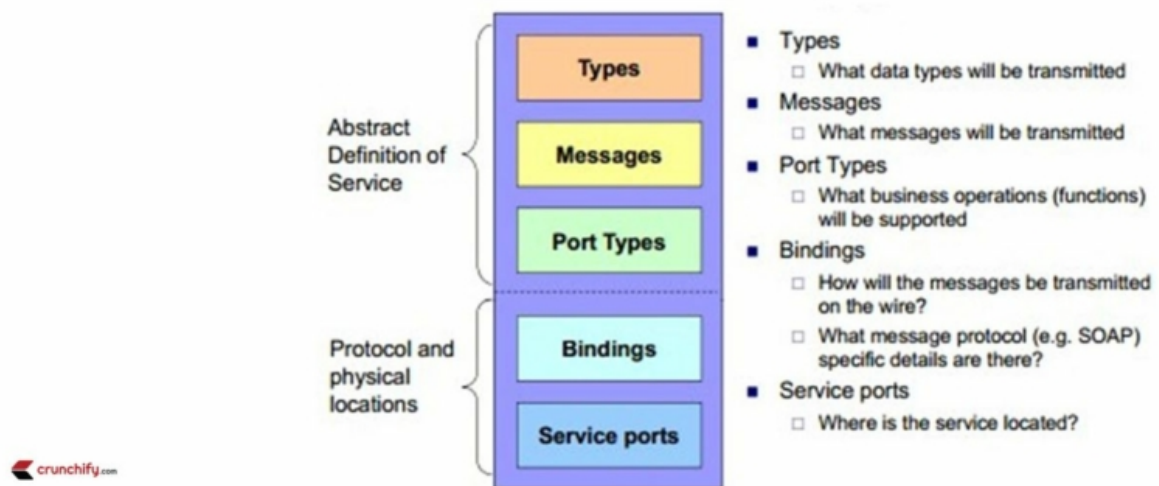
Abstract Definition of Service

Protocol and physical locations

Types

Messages

Port Types

Bindings

Service ports

- Types
  - What data types will be transmitted
- Messages
  - What messages will be transmitted
- Port Types
  - What business operations (functions) will be supported
- Bindings
  - How will the messages be transmitted on the wire?
  - What message protocol (e.g. SOAP) specific details are there?
- Service ports
  - Where is the service located?

crunchify.com